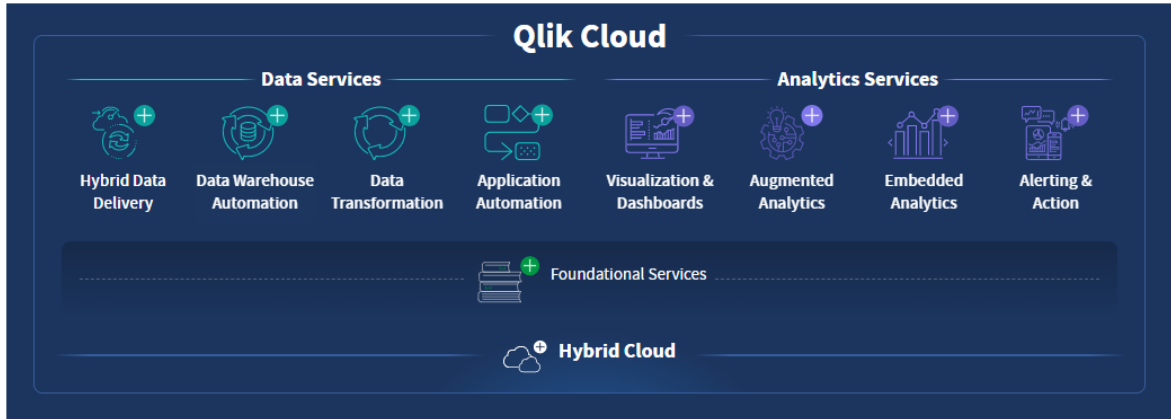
Qlik Cloud

Data Services

Hybrid Data Delivery

Data Warehouse Automation

Data Transformation

Application Automation

Analytics Services

Visualization & Dashboards

Augmented Analytics

Embedded Analytics

Alerting & Action

Foundational Services

Hybrid Cloud